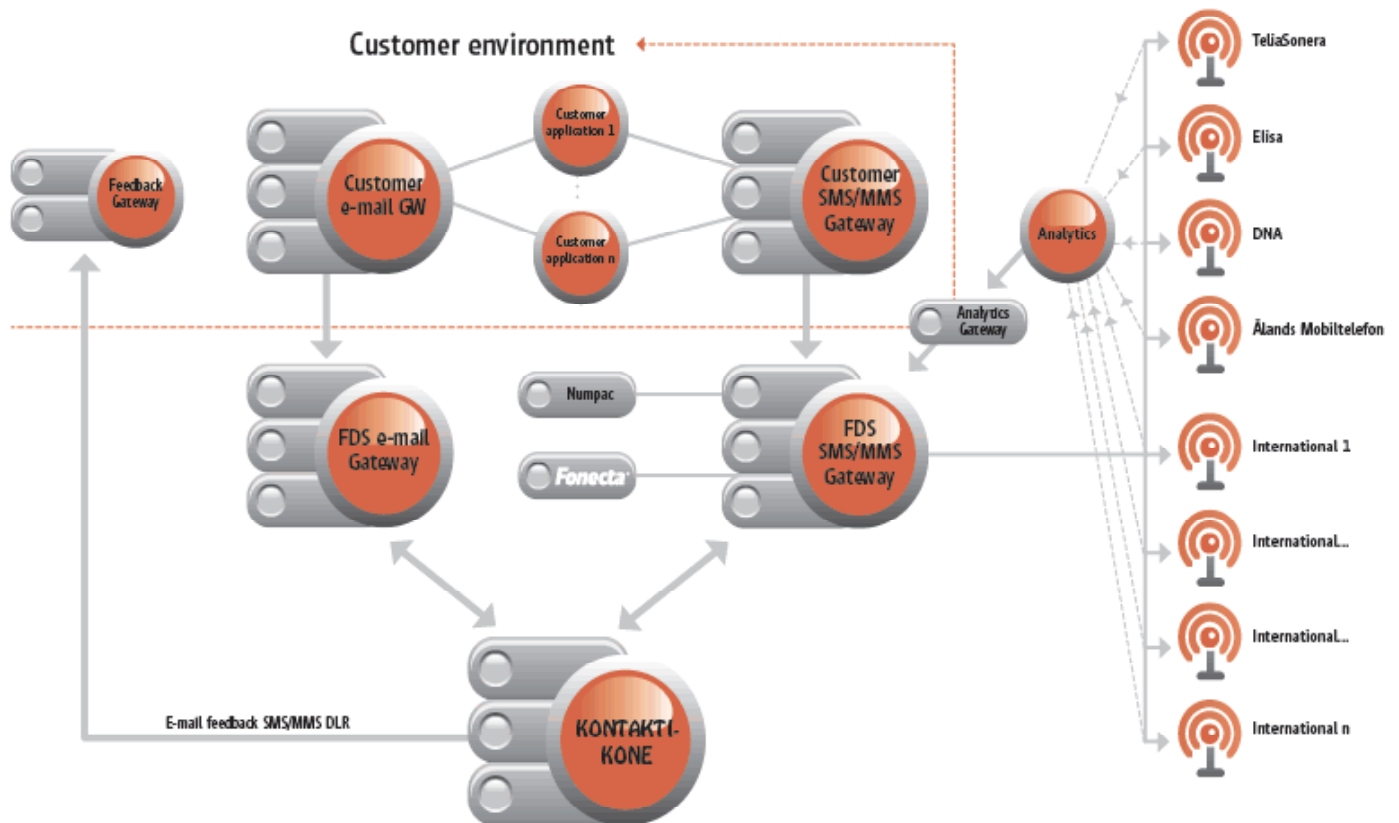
Customer environment

Feedback Gateway

Customer e-mail GW

Customer application 1

Customer application n

Customer SMS/MMS Gateway

Analytics

Analytics Gateway

TeliaSonera

Elisa

DNA

Ålands Mobiltelefon

International 1

International...

International...

International n

Numpac

Fonecta

FDS e-mail Gateway

FDS SMS/MMS Gateway

KONTAKTI-KONE

E-mail feedback SMS/MMS DLR